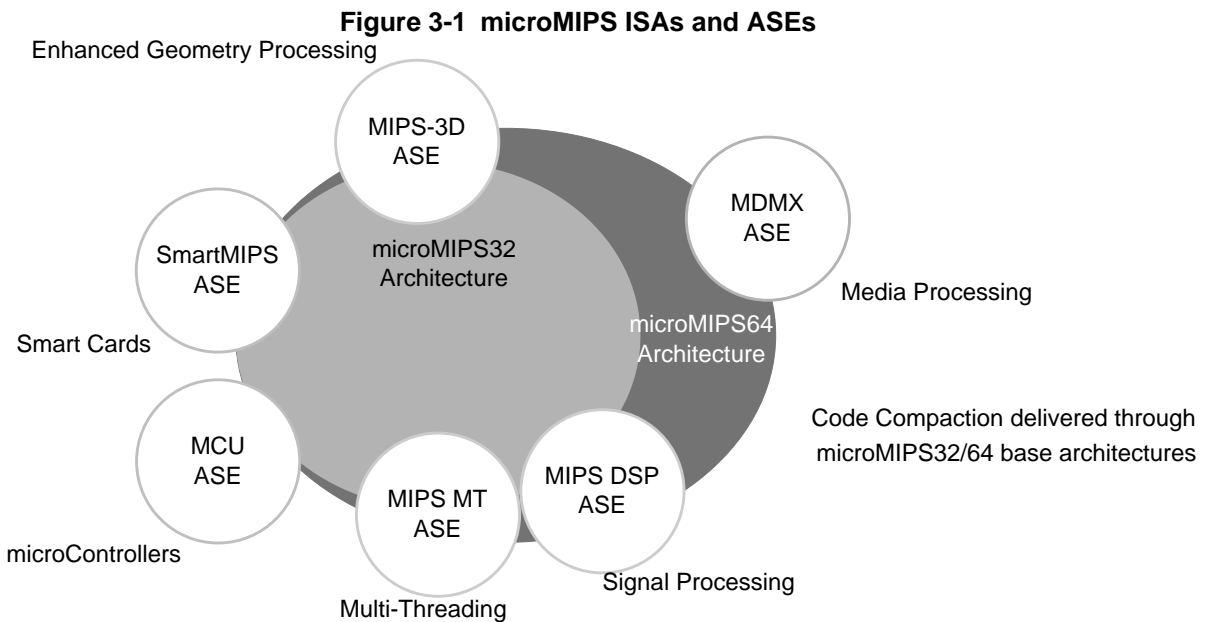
Figure 3-1 microMIPS ISAs and ASEs

Enhanced Geometry Processing

MIPS-3D ASE

MDMX ASE

SmartMIPS ASE

microMIPS32 Architecture

Media Processing

microMIPS64 Architecture

Smart Cards

Code Compaction delivered through microMIPS32/64 base architectures

MCU ASE

MIPS MT ASE

MIPS DSP ASE

microControllers

Signal Processing

Multi-Threading